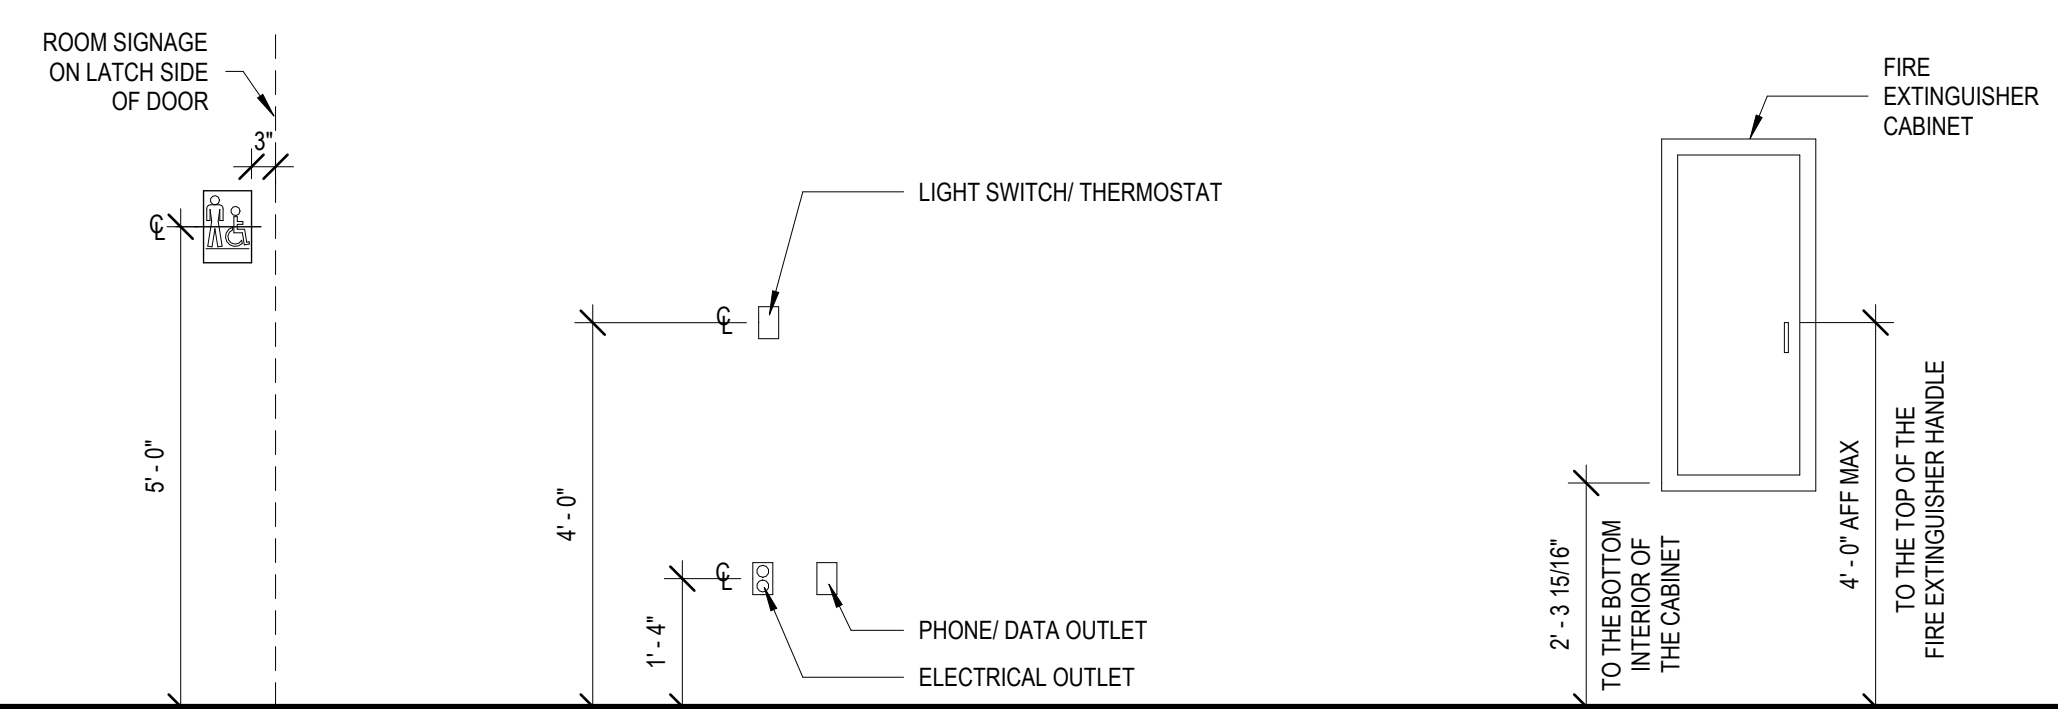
ROOM SIGNAGE ON LATCH SIDE OF DOOR

3"

℄

5' - 0"

LIGHT SWITCH/ THERMOSTAT

℄

4' - 0"

℄

1' - 4"

PHONE/ DATA OUTLET

ELECTRICAL OUTLET

FIRE EXTINGUISHER CABINET

2' - 3 15/16"

TO THE BOTTOM INTERIOR OF THE CABINET

4' - 0" AFF MAX

TO THE TOP OF THE FIRE EXTINGUISHER HANDLE